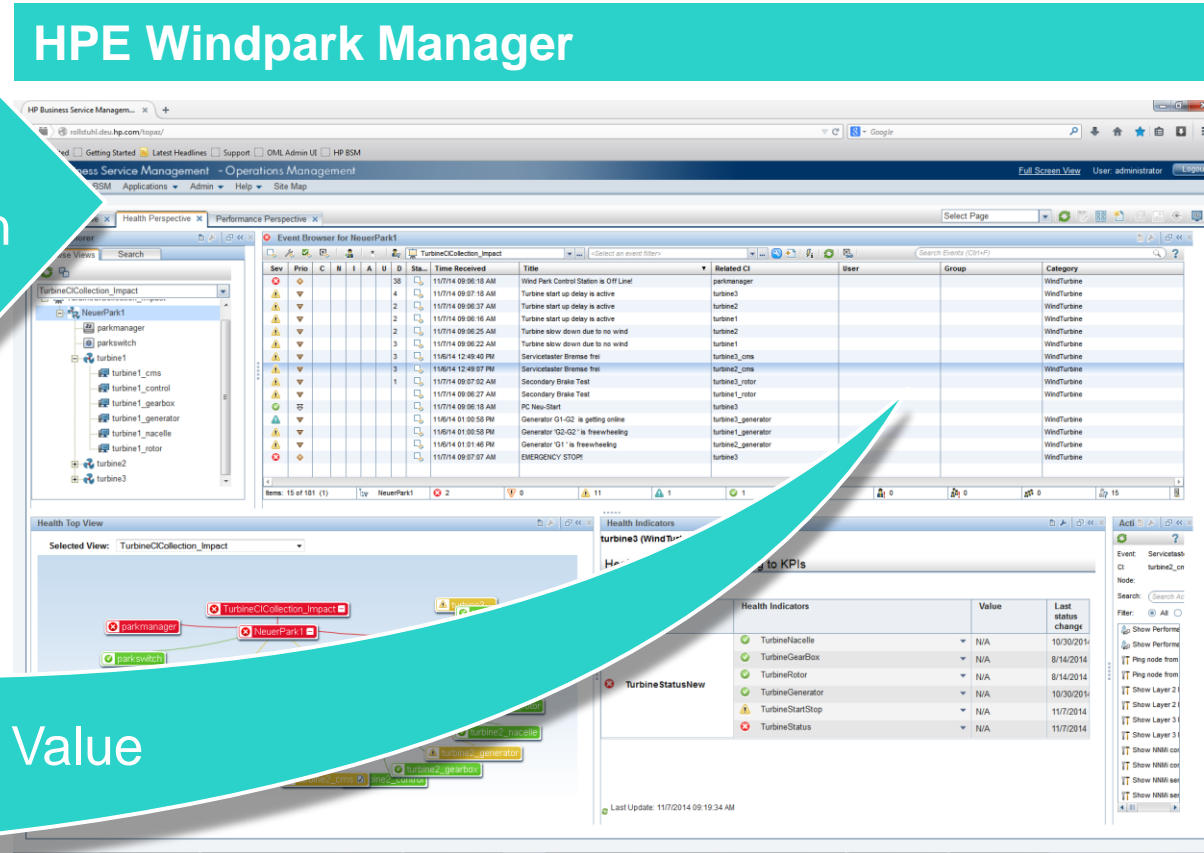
HPE Windpark Manager

HP Business Service Managem... × +

rollstuhl.deu.hp.com/topaz/

Google

ted Getting Started Latest Headlines Support OML Admin UI HP BSM

siness Service Management - Operations Management

Full Screen View User: administrator Logout

BSM Applications Admin Help Site Map

Health Perspective × Performance Perspective ×

Select Page

lorer

se Views Search

TurbineCICollection_Impact

NeuerPark1
parkmanager
parkswitch
turbine1
turbine1_cms
turbine1_control
turbine1_gearbox
turbine1_generator
turbine1_nacelle
turbine1_rotor
turbine2
turbine3

Event Browser for NeuerPark1

TurbineCICollection_Impact <Select an event filter> Search Events (Ctrl+F)

| Sev | Prio | C | N | I | A | U | D | Sta... | Time Received | Title | Related CI | User | Group | Category |
|---|---|---|---|---|---|---|---|---|---|---|---|---|---|---|
| | | | | | | | 38 | | 11/7/14 09:06:18 AM | Wind Park Control Station is Off Line! | parkmanager | | | WindTurbine |
| | | | | | | | 4 | | 11/7/14 09:07:18 AM | Turbine start up delay is active | turbine3 | | | WindTurbine |
| | | | | | | | 2 | | 11/7/14 09:06:37 AM | Turbine start up delay is active | turbine2 | | | WindTurbine |
| | | | | | | | 2 | | 11/7/14 09:06:16 AM | Turbine start up delay is active | turbine1 | | | WindTurbine |
| | | | | | | | 2 | | 11/7/14 09:06:25 AM | Turbine slow down due to no wind | turbine2 | | | WindTurbine |
| | | | | | | | 3 | | 11/7/14 09:06:22 AM | Turbine slow down due to no wind | turbine1 | | | WindTurbine |
| | | | | | | | 3 | | 11/6/14 12:49:40 PM | Servicetaster Bremse frei | turbine3_cms | | | WindTurbine |
| | | | | | | | 3 | | 11/6/14 12:49:07 PM | Servicetaster Bremse frei | turbine2_cms | | | WindTurbine |
| | | | | | | | 1 | | 11/7/14 09:07:02 AM | Secondary Brake Test | turbine3_rotor | | | WindTurbine |
| | | | | | | | | | 11/7/14 09:06:27 AM | Secondary Brake Test | turbine1_rotor | | | WindTurbine |
| | | | | | | | | | 11/7/14 09:06:18 AM | PC Neu-Start | turbine3 | | | |
| | | | | | | | | | 11/6/14 01:00:58 PM | Generator G1-G2 is getting online | turbine3_generator | | | WindTurbine |
| | | | | | | | | | 11/6/14 01:00:58 PM | Generator 'G2-G2 ' is freewheeling | turbine1_generator | | | WindTurbine |
| | | | | | | | | | 11/6/14 01:01:46 PM | Generator 'G1 ' is freewheeling | turbine2_generator | | | WindTurbine |
| | | | | | | | | | 11/7/14 09:07:07 AM | EMERGENCY STOP! | turbine3 | | | WindTurbine |

Items: 15 of 181 (1) NeuerPark1 2 0 11 1 1 0 0 0 15

Health Top View

Selected View: TurbineCICollection_Impact

TurbineCICollection_Impact
parkmanager
NeuerPark1
parkswitch
turbine2_generator
turbine2_gearbox

Health Indicators

turbine3 (WindTur

g to KPIs

| | Health Indicators | Value | Last status change |
|---|---|---|---|
| TurbineStatusNew | TurbineNacelle | N/A | 10/30/2014 |
| | TurbineGearBox | N/A | 8/14/2014 |
| | TurbineRotor | N/A | 8/14/2014 |
| | TurbineGenerator | N/A | 10/30/2014 |
| | TurbineStartStop | N/A | 11/7/2014 |
| | TurbineStatus | N/A | 11/7/2014 |

Last Update: 11/7/2014 09:19:34 AM

Acti

Event: Servicetas
CI: turbine2_cm
Node:
Search:
Filter: All

Show Performe
Show Performe
Ping node from
Ping node from
Show Layer 2
Show Layer 2
Show Layer 3
Show Layer 3
Show NNMi co
Show NNMi co
Show NNMi se
Show NNMi se

Value